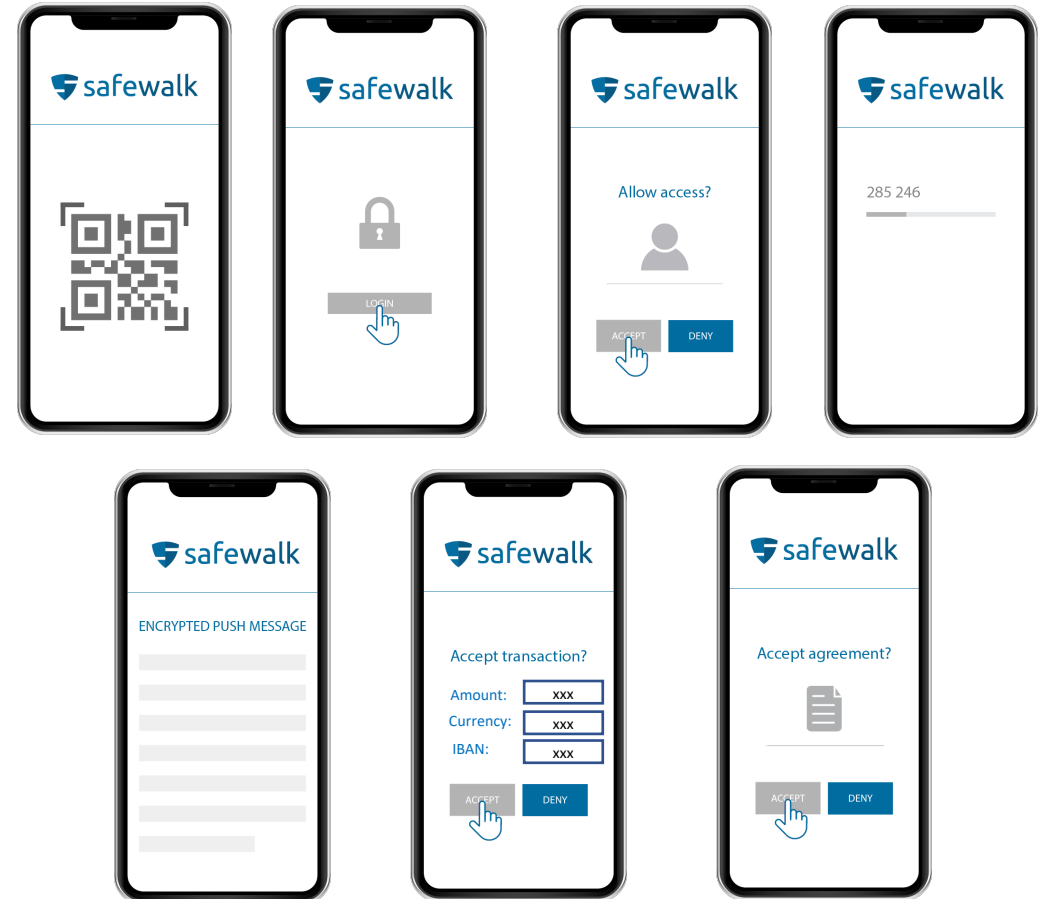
safewalk

safewalk

LOGIN

safewalk

Allow access?

ACCEPT DENY

safewalk

285 246

safewalk

ENCRYPTED PUSH MESSAGE

safewalk

Accept transaction?

| Amount: | xxx |
|---|---|
| Currency: | xxx |
| IBAN: | xxx |

ACCEPT DENY

safewalk

Accept agreement?

ACCEPT DENY